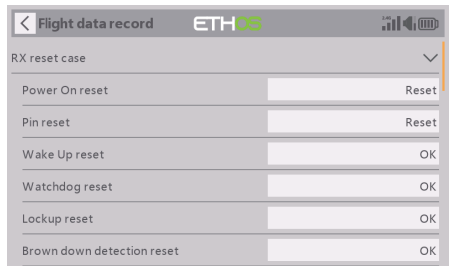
Flight data record ETHOS

RX reset case

| | |
|---|---|
| Power On reset | Reset |
| Pin reset | Reset |
| Wake Up reset | OK |
| Watchdog reset | OK |
| Lockup reset | OK |
| Brown down detection reset | OK |